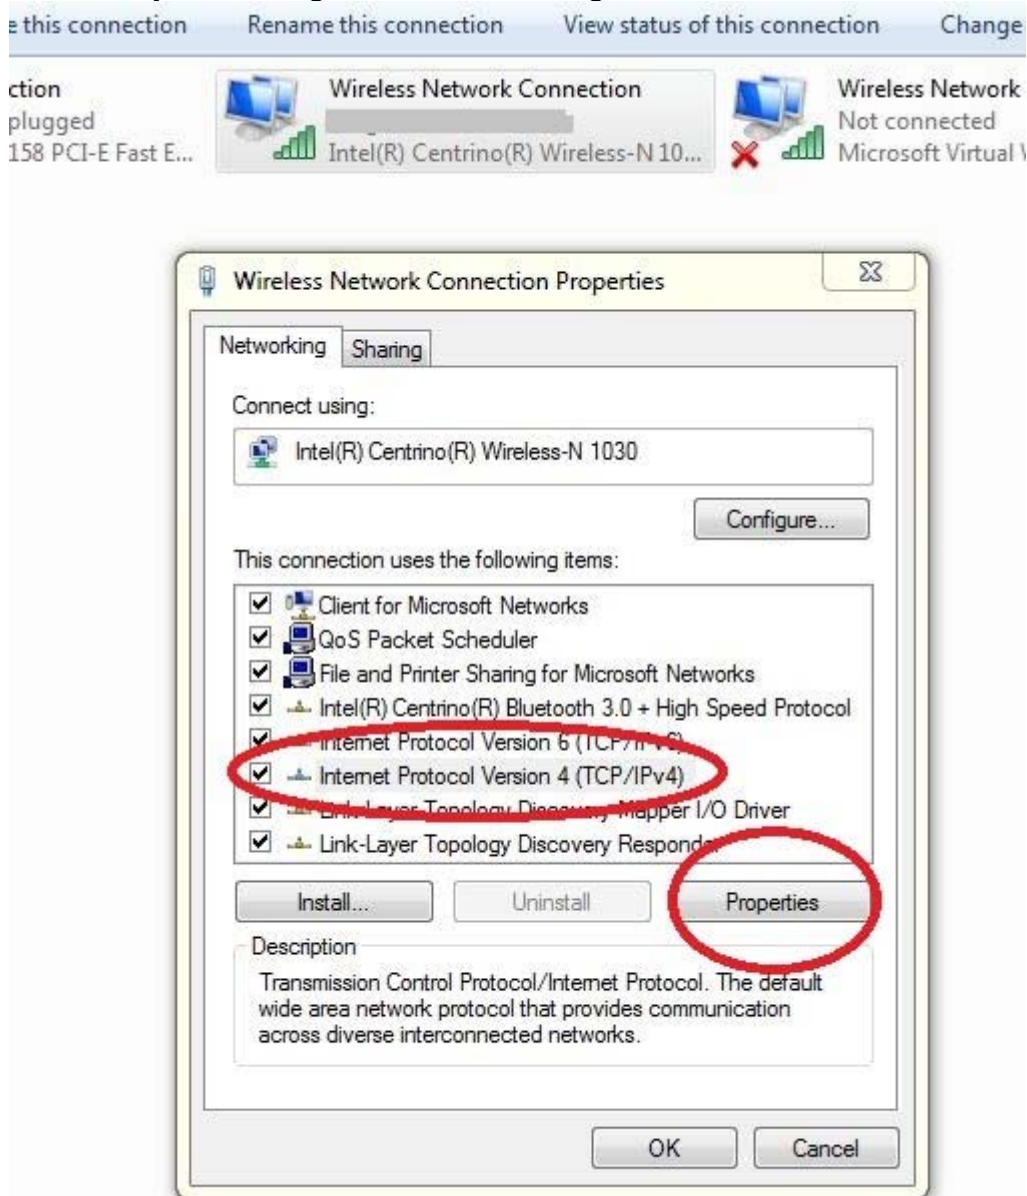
e this connection   Rename this connection   View status of this connection   Change

ction
plugged
158 PCI-E Fast E...

Wireless Network Connection
Intel(R) Centrino(R) Wireless-N 10...

Wireless Network
Not connected
Microsoft Virtual

Wireless Network Connection Properties

Networking | Sharing

Connect using:

Intel(R) Centrino(R) Wireless-N 1030

Configure...

This connection uses the following items:

Client for Microsoft Networks
QoS Packet Scheduler
File and Printer Sharing for Microsoft Networks
Intel(R) Centrino(R) Bluetooth 3.0 + High Speed Protocol
Internet Protocol Version 6 (TCP/IPv6)
Internet Protocol Version 4 (TCP/IPv4)
Link-Layer Topology Discovery Mapper I/O Driver
Link-Layer Topology Discovery Respond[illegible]

Install...   Uninstall   Properties

Description
Transmission Control Protocol/Internet Protocol. The default wide area network protocol that provides communication across diverse interconnected networks.

OK   Cancel